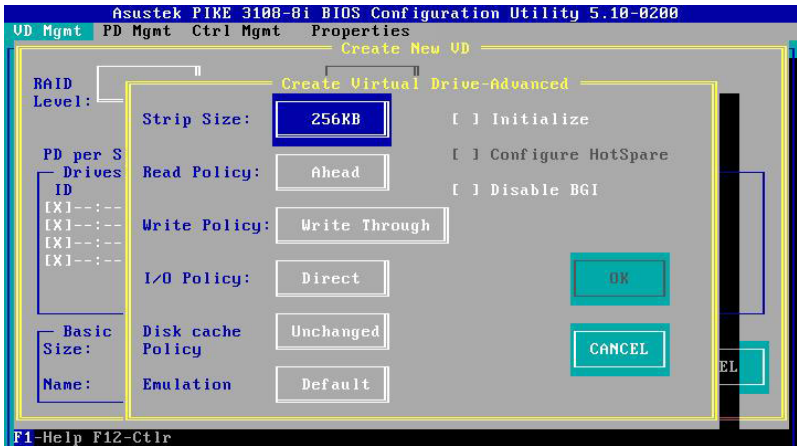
Asustek PIKE 3108-8i BIOS Configuration Utility 5.10-0200

VD Mgmt PD Mgmt Ctrl Mgmt Properties

Create New VD

RAID Level:

PD per S

Drives

ID

[X]--:--

[X]--:--

[X]--:--

[X]--:--

Basic

Size:

Name:

Create Virtual Drive-Advanced

Strip Size: 256KB

Read Policy: Ahead

Write Policy: Write Through

I/O Policy: Direct

Disk cache Policy: Unchanged

Emulation: Default

[ ] Initialize

[ ] Configure HotSpare

[ ] Disable BGI

OK

CANCEL

EL

F1-Help F12-Ctlr